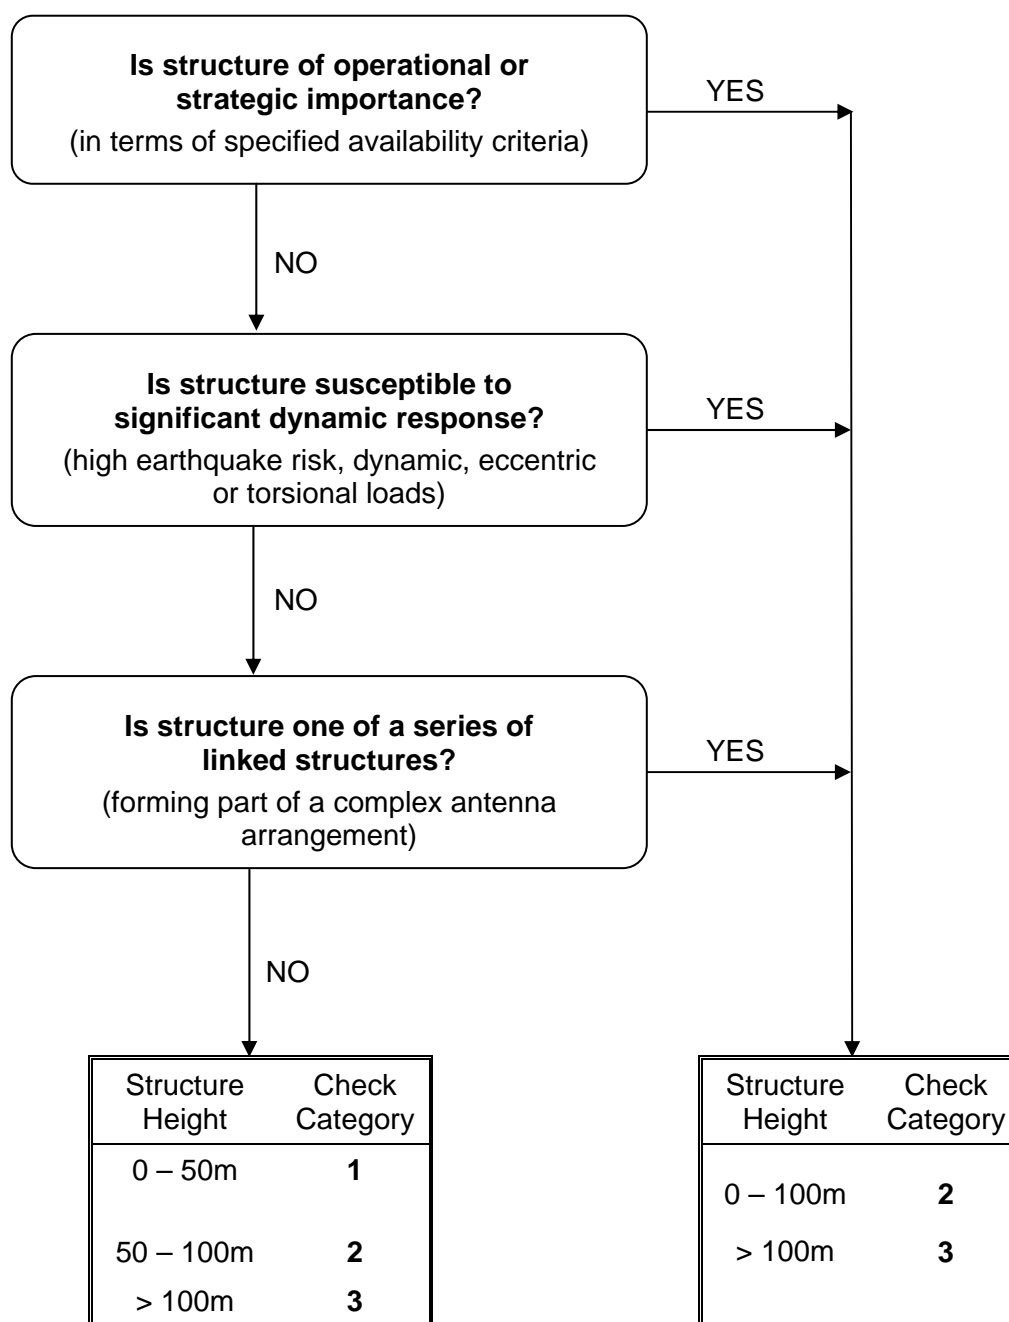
**Is structure of operational or strategic importance?**
(in terms of specified availability criteria)

YES

NO

**Is structure susceptible to significant dynamic response?**
(high earthquake risk, dynamic, eccentric or torsional loads)

YES

NO

**Is structure one of a series of linked structures?**
(forming part of a complex antenna arrangement)

YES

NO

| Structure Height | Check Category |
|---|---|
| 0 – 50m | **1** |
| 50 – 100m | **2** |
| > 100m | **3** |

| Structure Height | Check Category |
|---|---|
| 0 – 100m | **2** |
| > 100m | **3** |